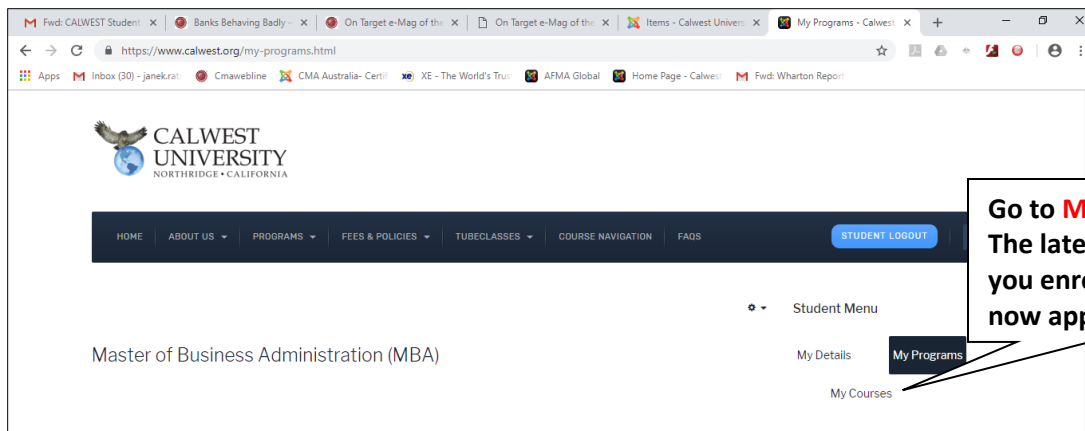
Fwd: CALWEST Student × | Banks Behaving Badly × | On Target e-Mag of the × | On Target e-Mag of the × | Items - Calwest Univers × | My Programs - Calwest × | +

https://www.calwest.org/my-programs.html

Apps | Inbox (30) - janek.rat | Cmawebline | CMA Australia- Certif | XE - The World's Trus | AFMA Global | Home Page - Calwest | Fwd: Wharton Report

CALWEST UNIVERSITY
NORTHRIDGE • CALIFORNIA

HOME | ABOUT US | PROGRAMS | FEES & POLICIES | TUBECLASSES | COURSE NAVIGATION | FAQS | STUDENT LOGOUT

Go to M
The late
you enr
now ap

Student Menu

Master of Business Administration (MBA)

My Details | My Programs

My Courses